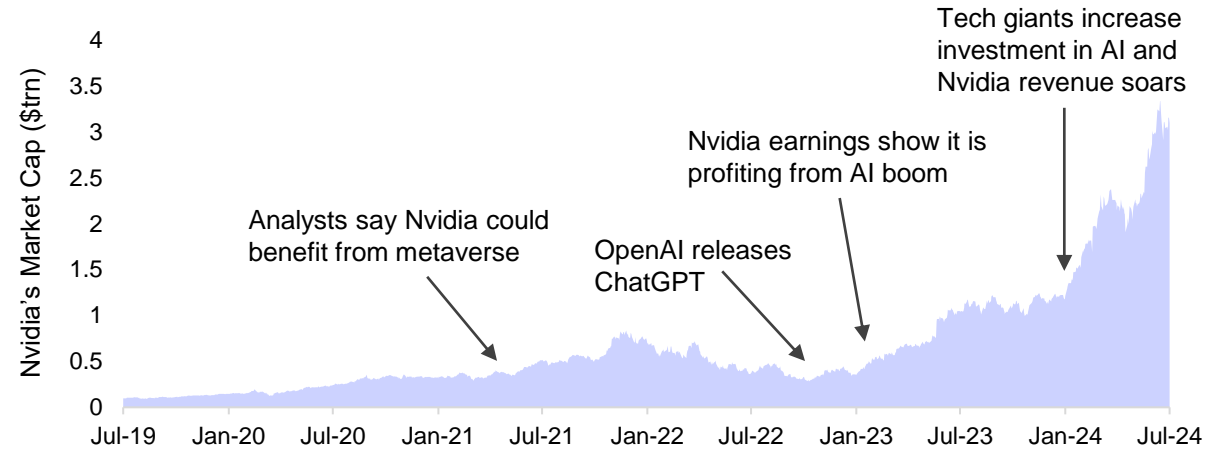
Tech giants increase investment in AI and Nvidia revenue soars

Nvidia earnings show it is profiting from AI boom

Analysts say Nvidia could benefit from metaverse

OpenAI releases ChatGPT

Nvidia's Market Cap ($trn)

4
3.5
3
2.5
2
1.5
1
0.5
0

Jul-19 Jan-20 Jul-20 Jan-21 Jul-21 Jan-22 Jul-22 Jan-23 Jul-23 Jan-24 Jul-24